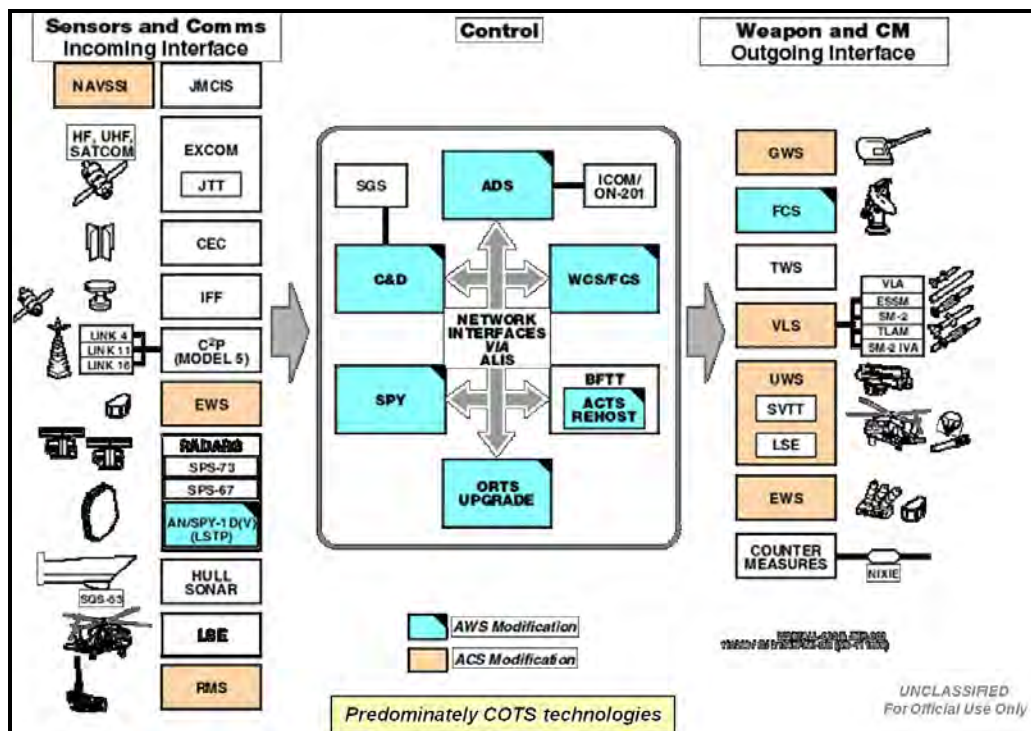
Sensors and Comms
Incoming Interface

Control

Weapon and CM
Outgoing Interface

NAVSSI
JMCIS
HF, UHF, SATCOM
EXCOM
JTT
CEC
IFF
LINK 4
LINK 11
LINK 16
C$^2$P (MODEL 5)
EWS
RADARS
SPS-73
SPS-67
AN/SPY-1D(V) (LSTP)
HULL SONAR
SQS-53
LSE
RMS

SGS
ADS
ICOM/ ON-201
C&D
WCS/FCS
NETWORK INTERFACES VIA ALIS
SPY
BFTT
ACTS REHOST
ORTS UPGRADE

GWS
FCS
TWS
VLA
ESSM
SM-2
TLAM
SM-2 IVA
VLS
UWS
SVTT
LSE
EWS
COUNTER MEASURES
NIXIE

AWS Modification
ACS Modification

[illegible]

Predominately COTS technologies

UNCLASSIFIED
For Official Use Only